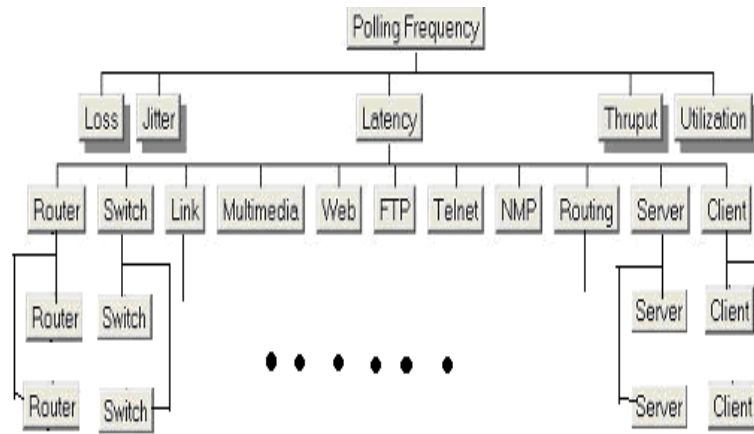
Polling Frequency

Loss

Jitter

Latency

Thruput

Utilization

Router

Switch

Link

Multimedia

Web

FTP

Telnet

NMP

Routing

Server

Client

Router

Switch

Server

Client

Router

Switch

Server

Client